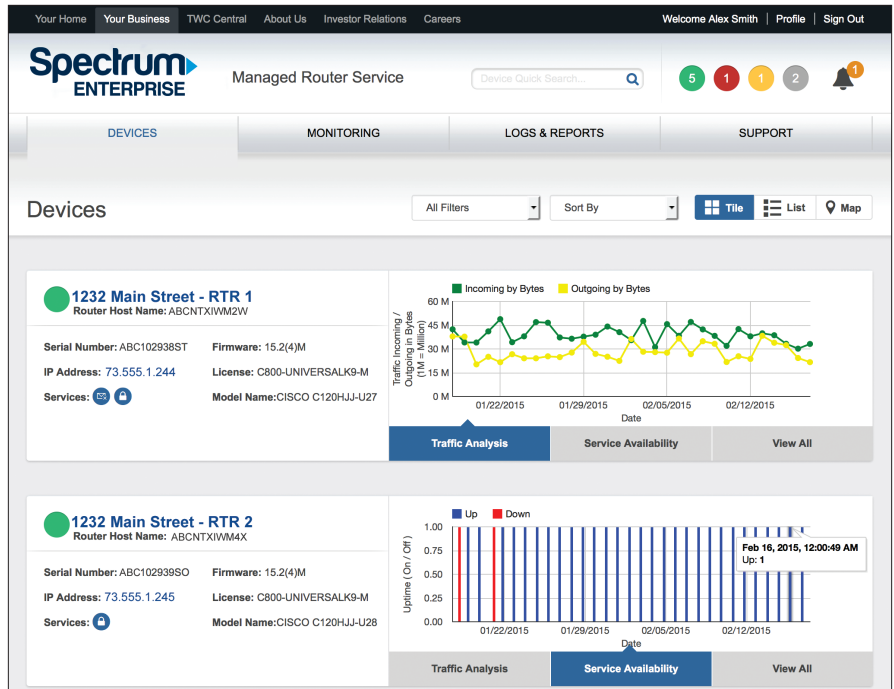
Your Home | Your Business | TWC Central | About Us | Investor Relations | Careers | Welcome Alex Smith | Profile | Sign Out

Spectrum ENTERPRISE

Managed Router Service

Device Quick Search...

5 1 1 2 1

DEVICES | MONITORING | LOGS & REPORTS | SUPPORT

Devices

All Filters | Sort By | Tile | List | Map

1232 Main Street - RTR 1
Router Host Name: ABCNTXIWM2W

Serial Number: ABC102938ST
Firmware: 15.2(4)M
IP Address: 73.555.1.244
License: C800-UNIVERSALK9-M
Services:
Model Name:CISCO C120HJJ-U27

Incoming by Bytes
Outgoing by Bytes

Traffic Incoming / Outgoing in Bytes (1 M = Million)

60 M
45 M
30 M
15 M
0 M

01/22/2015
01/29/2015
02/05/2015
02/12/2015
Date

Traffic Analysis | Service Availability | View All

1232 Main Street - RTR 2
Router Host Name: ABCNTXIWM4X

Serial Number: ABC102939SO
Firmware: 15.2(4)M
IP Address: 73.555.1.245
License: C800-UNIVERSALK9-M
Services:
Model Name:CISCO C120HJJ-U28

Up
Down

Uptime (On / Off)

1.00
0.75
0.50
0.25
0.00

01/22/2015
01/29/2015
02/05/2015
02/12/2015
Date

Feb 16, 2015, 12:00:49 AM
Up: 1

Traffic Analysis | Service Availability | View All